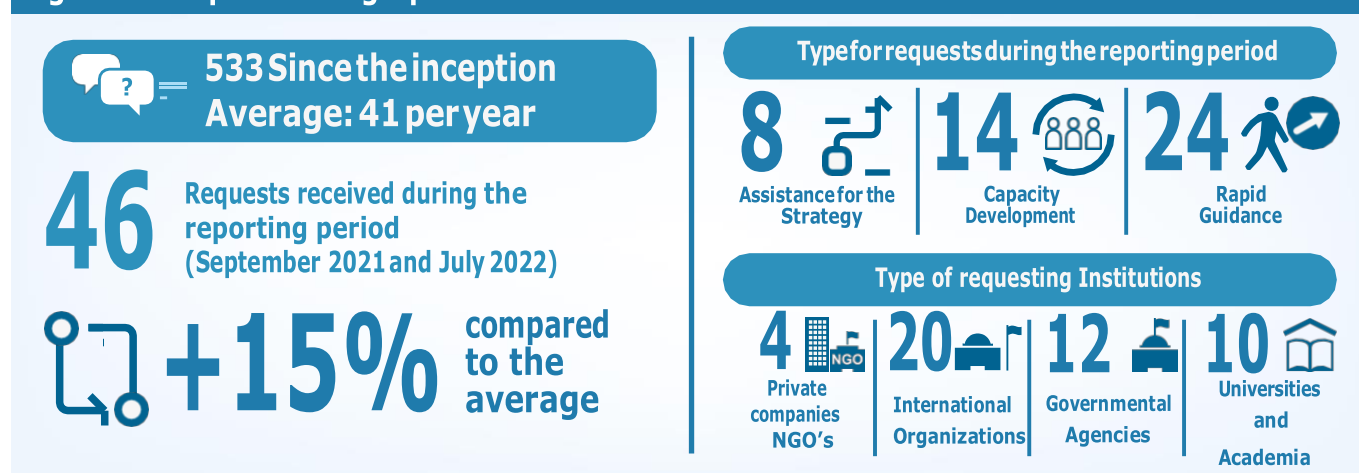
533 Since the inception
Average: 41 per year

46 Requests received during the reporting period (September 2021 and July 2022)

+15% compared to the average

Type for requests during the reporting period

8 Assistance for the Strategy

14 Capacity Development

24 Rapid Guidance

Type of requesting Institutions

4 NGO Private companies NGO's

20 International Organizations

12 Governmental Agencies

10 Universities and Academia